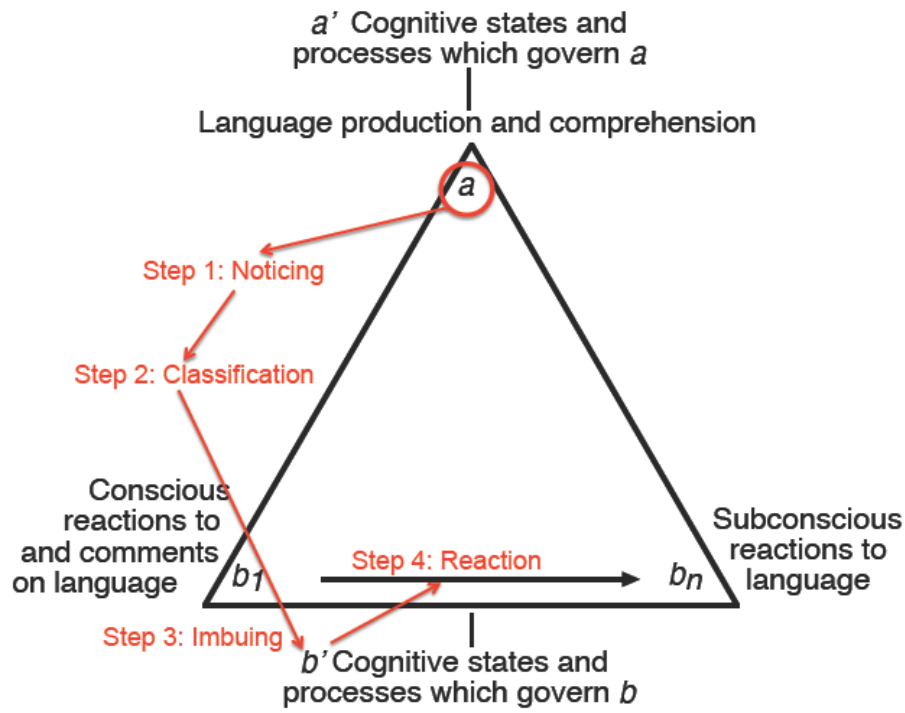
a' Cognitive states and processes which govern a

Language production and comprehension

a

Step 1: Noticing

Step 2: Classification

Conscious reactions to and comments on language

b1

Step 4: Reaction

$b_n$

Subconscious reactions to language

Step 3: Imbuing

b' Cognitive states and processes which govern b